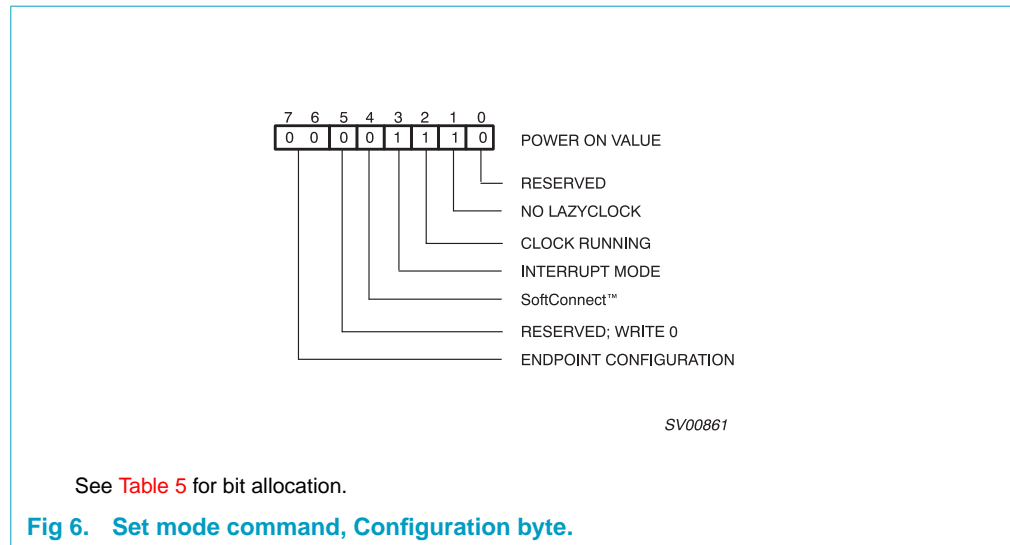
| 7 | 6 | 5 | 4 | 3 | 2 | 1 | 0 |
|---|---|---|---|---|---|---|---|
| 0 | 0 | 0 | 0 | 1 | 1 | 1 | 0 |

POWER ON VALUE

RESERVED

NO LAZYCLOCK

CLOCK RUNNING

INTERRUPT MODE

SoftConnect™

RESERVED; WRITE 0

ENDPOINT CONFIGURATION

SV00861

See Table 5 for bit allocation.

Fig 6. Set mode command, Configuration byte.